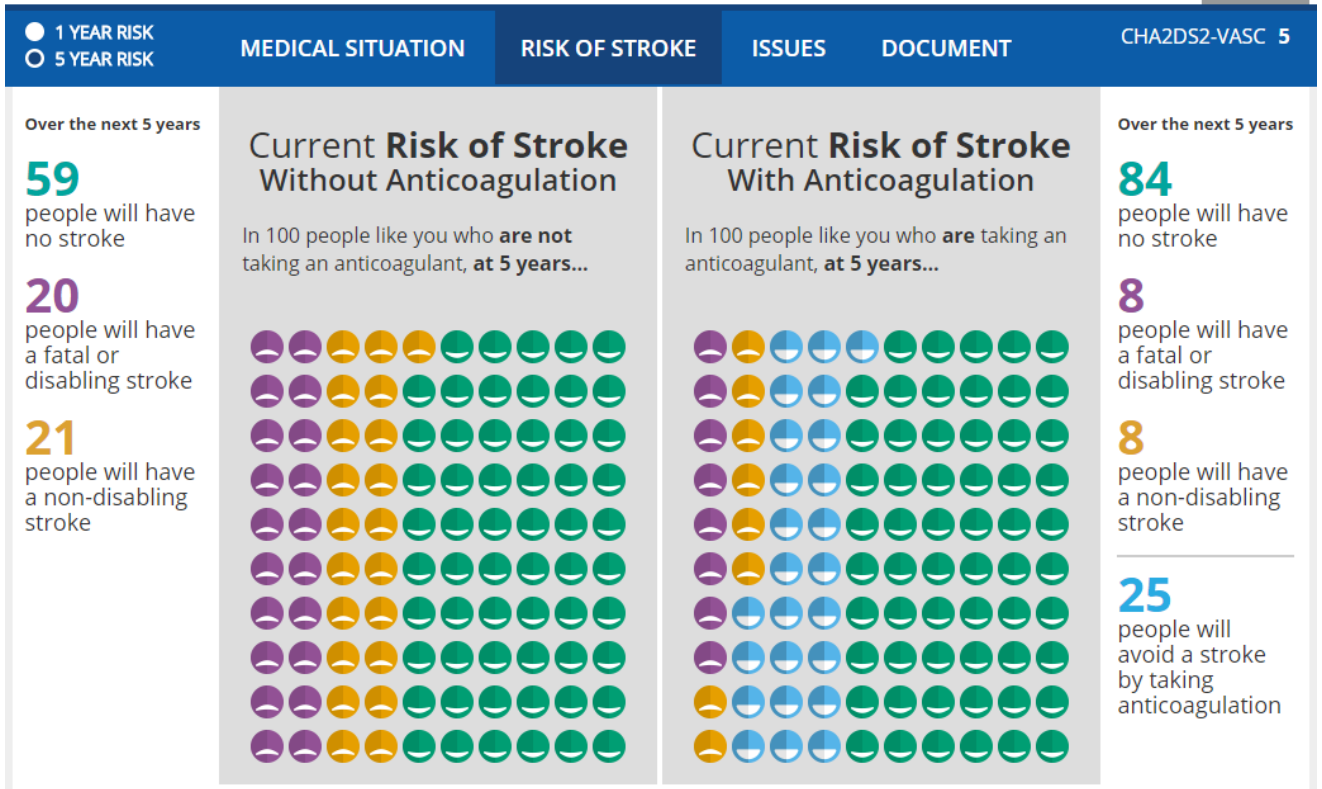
1 YEAR RISK
5 YEAR RISK

MEDICAL SITUATION RISK OF STROKE ISSUES DOCUMENT

CHA2DS2-VASC 5

Over the next 5 years

59
people will have no stroke

20
people will have a fatal or disabling stroke

21
people will have a non-disabling stroke

Current **Risk of Stroke** Without Anticoagulation

In 100 people like you who **are not** taking an anticoagulant, **at 5 years...**

Current **Risk of Stroke** With Anticoagulation

In 100 people like you who **are** taking an anticoagulant, **at 5 years...**

Over the next 5 years

84
people will have no stroke

8
people will have a fatal or disabling stroke

8
people will have a non-disabling stroke

25
people will avoid a stroke by taking anticoagulation